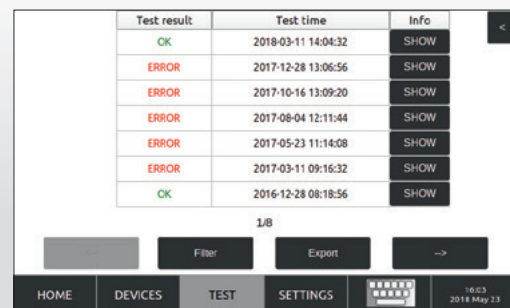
| Test result | Test time | Info |
|---|---|---|
| OK | 2018-03-11 14:04:32 | SHOW |
| ERROR | 2017-12-28 13:06:56 | SHOW |
| ERROR | 2017-10-16 13:09:20 | SHOW |
| ERROR | 2017-08-04 12:11:44 | SHOW |
| ERROR | 2017-05-23 11:14:08 | SHOW |
| ERROR | 2017-03-11 09:16:32 | SHOW |
| OK | 2016-12-28 08:18:56 | SHOW |

<

1/8

<-- Filter Export -->

HOME DEVICES TEST SETTINGS

16:03
2018 May 23